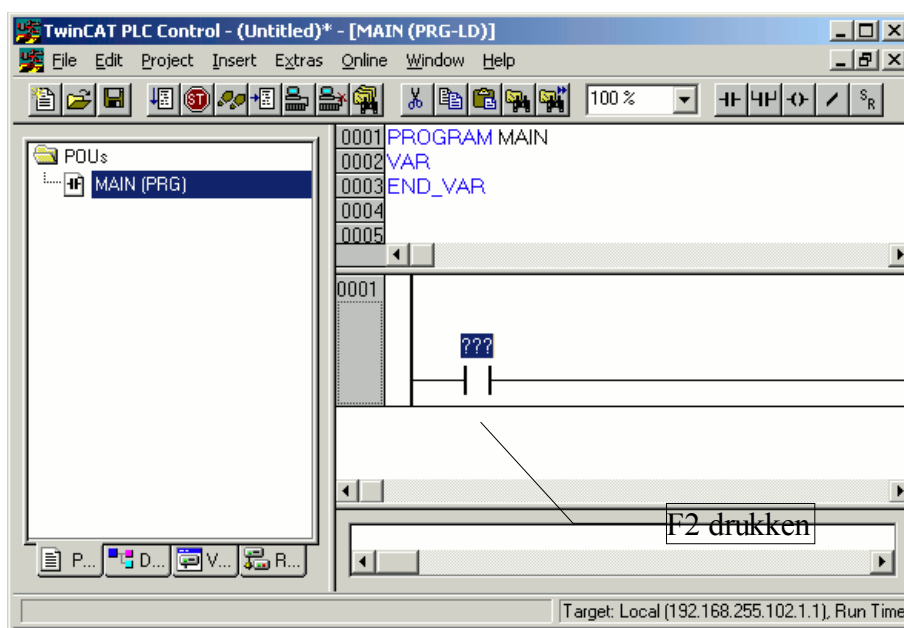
TwinCAT PLC Control - (Untitled)* - [MAIN (PRG-LD)]

File Edit Project Insert Extras Online Window Help

100 %

POUs
MAIN (PRG)

0001 PROGRAM MAIN
0002 VAR
0003 END_VAR
0004
0005

0001

???

F2 drukken

P... D... V... R...

Target: Local (192.168.255.102.1.1), Run Time